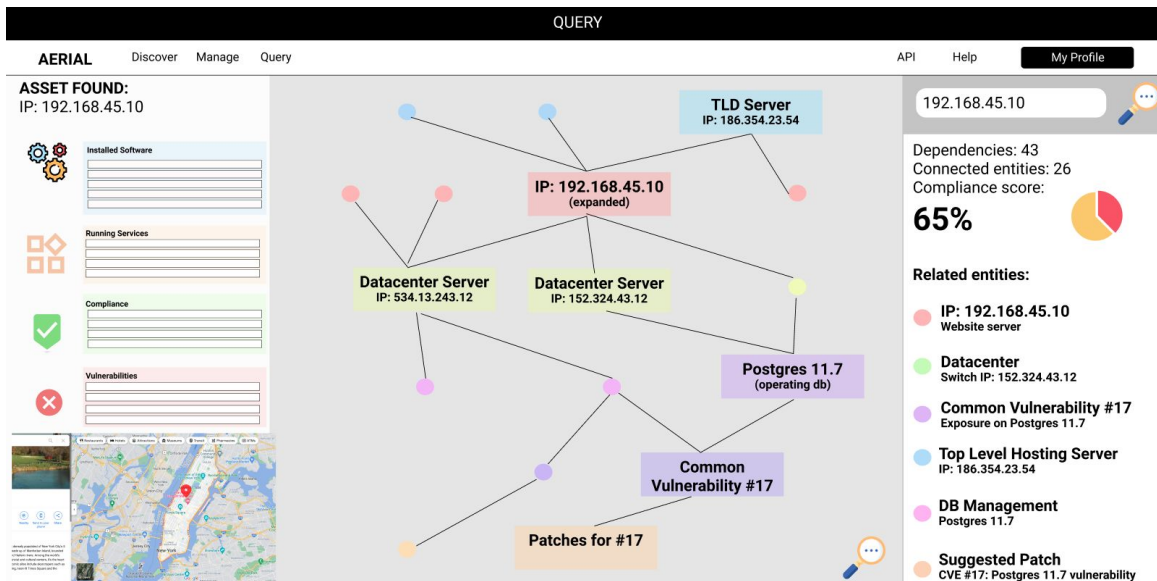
QUERY

AERIAL Discover Manage Query API Help My Profile

ASSET FOUND:
IP: 192.168.45.10

Installed Software

Running Services

Compliance

Vulnerabilities

TLD Server
IP: 186.354.23.54

IP: 192.168.45.10
(expanded)

Datacenter Server
IP: 534.13.243.12

Datacenter Server
IP: 152.324.43.12

Postgres 11.7
(operating db)

Common Vulnerability #17

Patches for #17

192.168.45.10

Dependencies: 43
Connected entities: 26
Compliance score:
65%

Related entities:

IP: 192.168.45.10
Website server

Datacenter
Switch IP: 152.324.43.12

Common Vulnerability #17
Exposure on Postgres 11.7

Top Level Hosting Server
IP: 186.354.23.54

DB Management
Postgres 11.7

Suggested Patch
CVE #17: Postgres 11.7 vulnerability